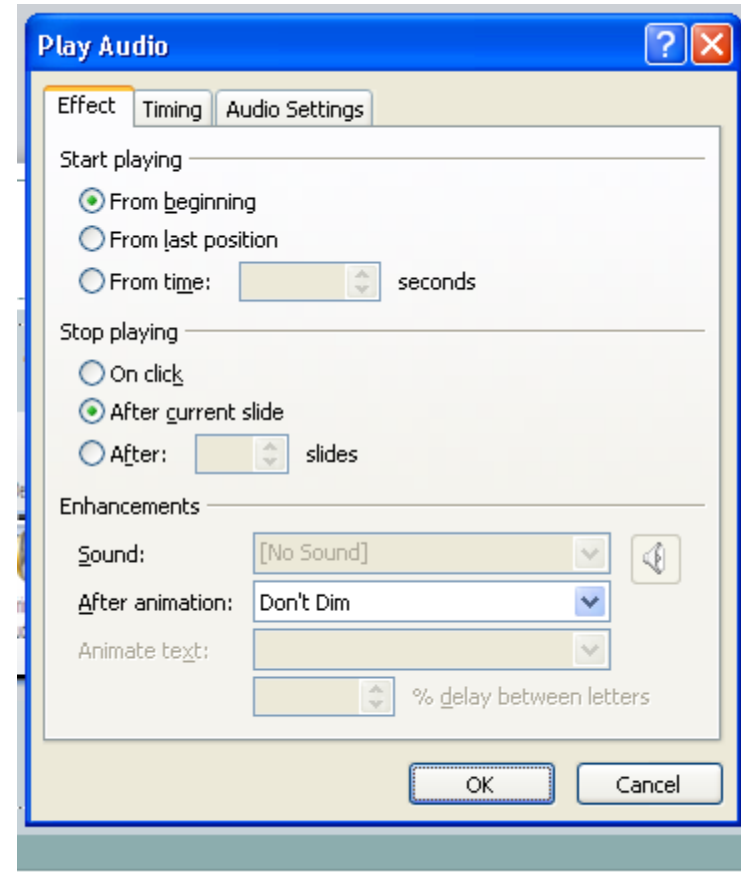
Play Audio

Effect | Timing | Audio Settings

Start playing

From beginning

From last position

From time: seconds

Stop playing

On click

After current slide

After: slides

Enhancements

Sound: [No Sound]

After animation: Don't Dim

Animate text:

% delay between letters

OK | Cancel